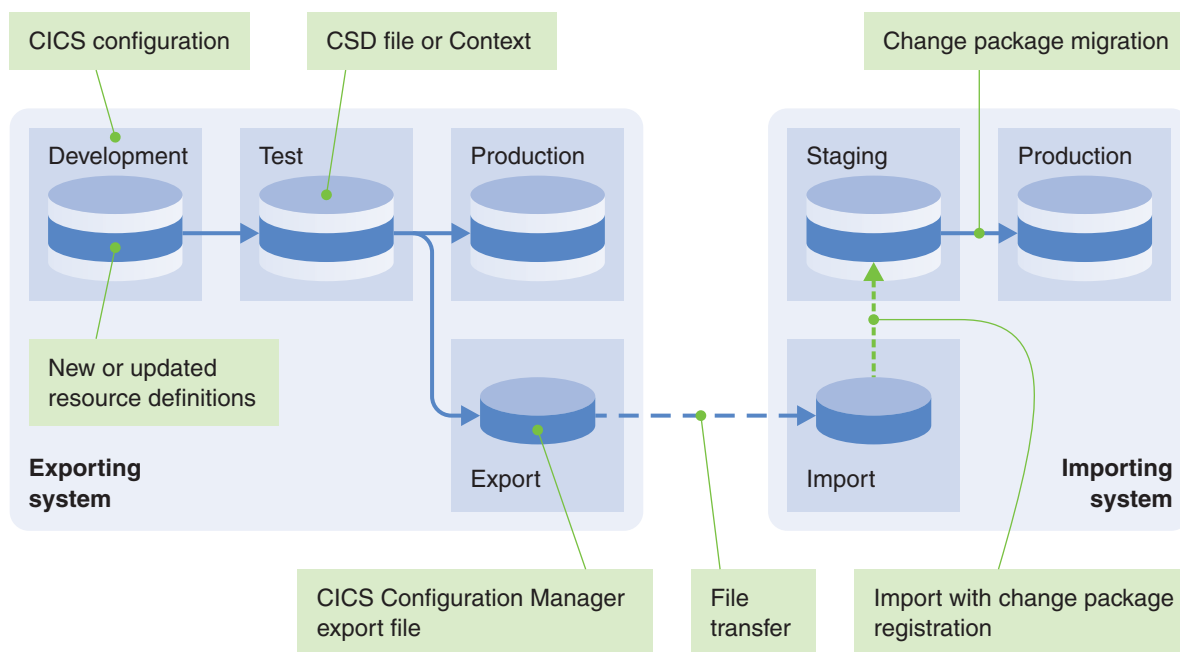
CICS configuration

CSD file or Context

Change package migration

Development

Test

Production

Staging

Production

New or updated resource definitions

Export

Import

Exporting system

Importing system

CICS Configuration Manager export file

File transfer

Import with change package registration